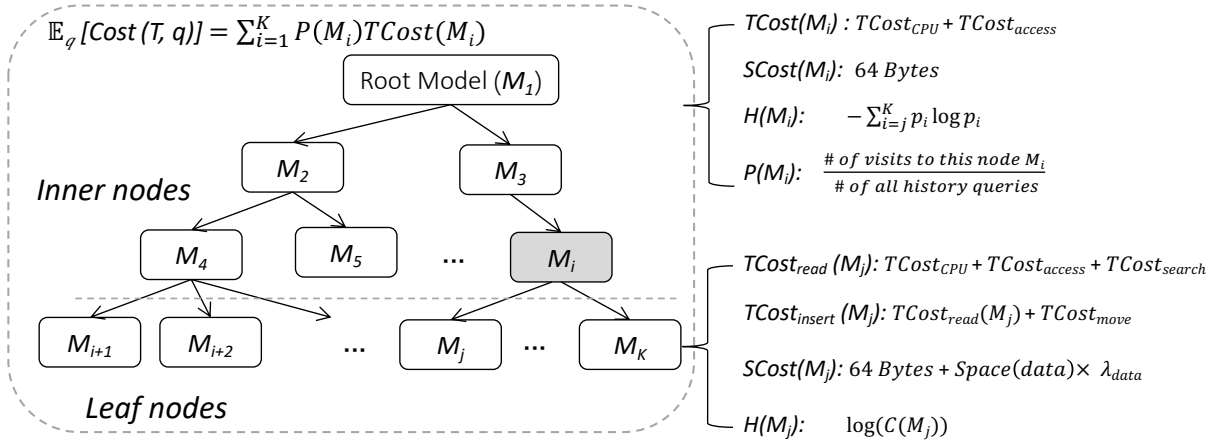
$\mathbb{E}_q$ [Cost (T, q)] $= \sum_{i=1}^{K} P(M_i) TCost(M_i)$

Root Model ($M_1$)

$M_2$

$M_3$

Inner nodes

$M_4$

$M_5$

...

$M_i$

$M_{i+1}$

$M_{i+2}$

...

$M_j$

...

$M_K$

Leaf nodes

TCost($M_i$) : $TCost_{CPU} + TCost_{access}$

SCost($M_i$): $64\ Bytes$

H($M_i$): $-\sum_{i=j}^{K} p_i \log p_i$

P($M_i$): $\frac{\#\ of\ visits\ to\ this\ node\ M_i}{\#\ of\ all\ history\ queries}$

$TCost_{read}$ ($M_j$): $TCost_{CPU} + TCost_{access} + TCost_{search}$

$TCost_{insert}$ ($M_j$): $TCost_{read}(M_j) + TCost_{move}$

SCost($M_j$): $64\ Bytes + Space(data) \times \lambda_{data}$

H($M_j$): $\log(C(M_j))$